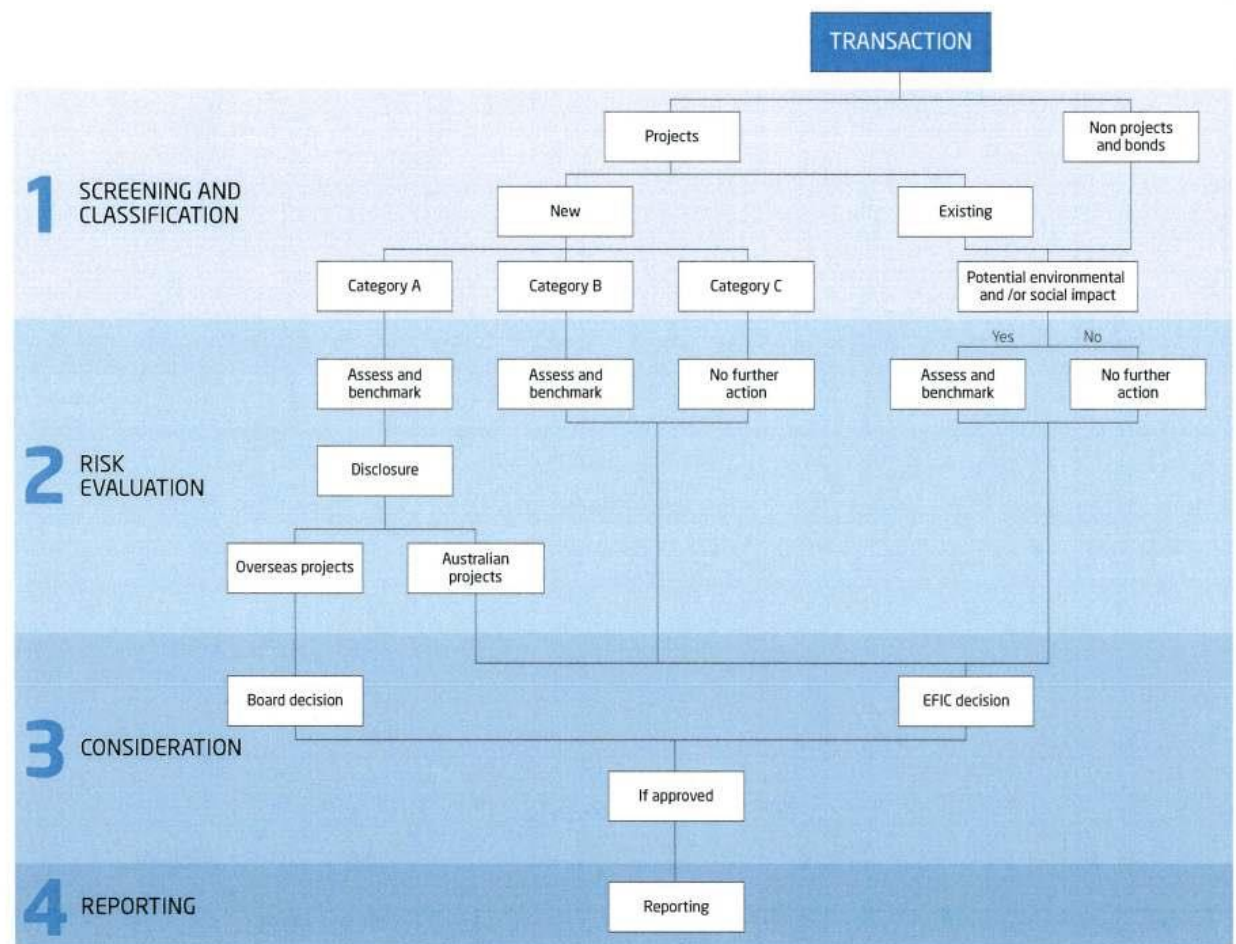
TRANSACTION

Projects

Non projects and bonds

1 SCREENING AND CLASSIFICATION

New

Existing

Category A

Category B

Category C

Potential environmental and /or social impact

Yes

No

Assess and benchmark

Assess and benchmark

No further action

Assess and benchmark

No further action

2 RISK EVALUATION

Disclosure

Overseas projects

Australian projects

Board decision

EFIC decision

3 CONSIDERATION

If approved

4 REPORTING

Reporting